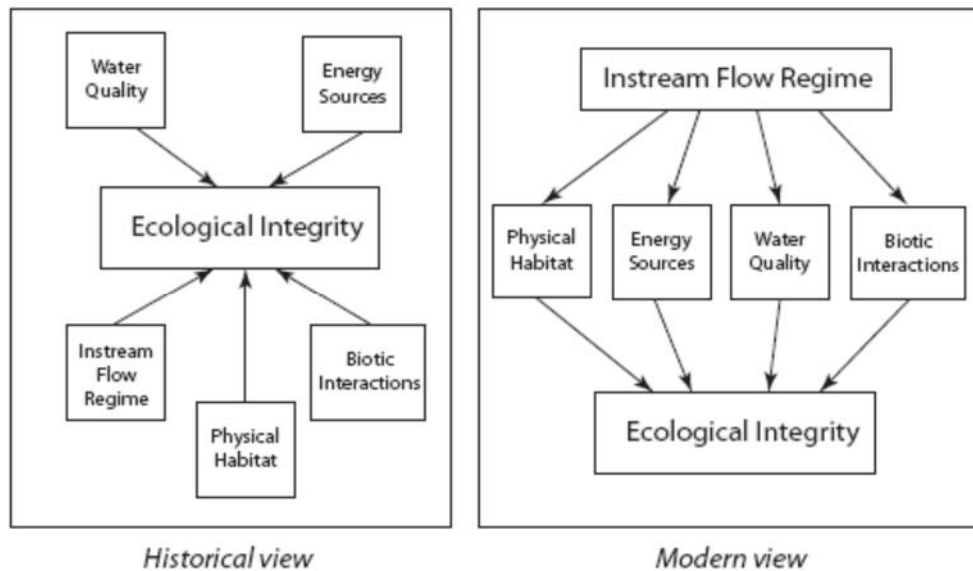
Water Quality

Energy Sources

Ecological Integrity

Instream Flow Regime

Physical Habitat

Biotic Interactions

Historical view

Instream Flow Regime

Physical Habitat

Energy Sources

Water Quality

Biotic Interactions

Ecological Integrity

Modern view